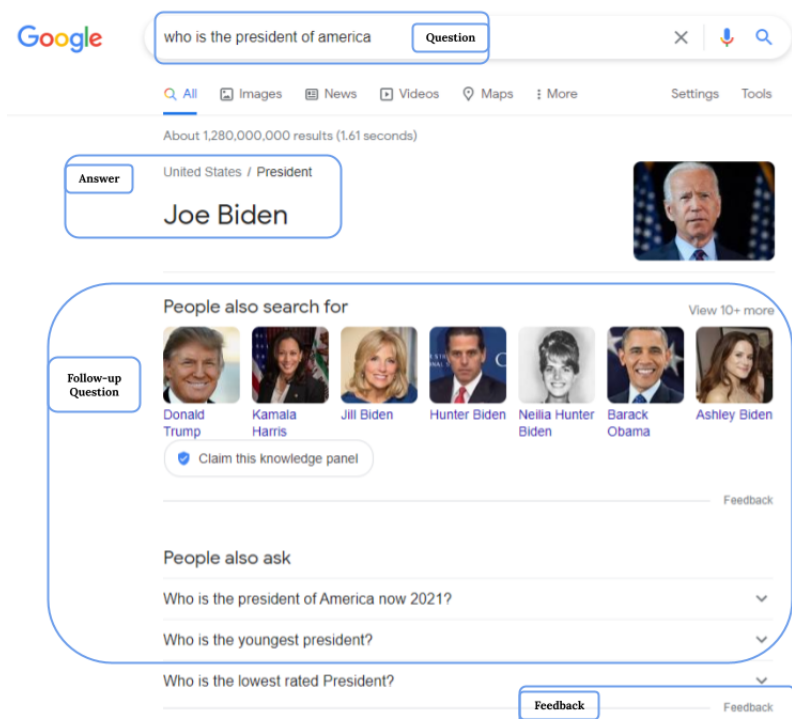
Google

who is the president of america

Question

All Images News Videos Maps More Settings Tools

About 1,280,000,000 results (1.61 seconds)

Answer

United States / President

Joe Biden

People also search for

View 10+ more

Follow-up Question

Donald Trump

Kamala Harris

Jill Biden

Hunter Biden

Neilia Hunter Biden

Barack Obama

Ashley Biden

Claim this knowledge panel

Feedback

People also ask

Who is the president of America now 2021?

Who is the youngest president?

Who is the lowest rated President?

Feedback

Feedback